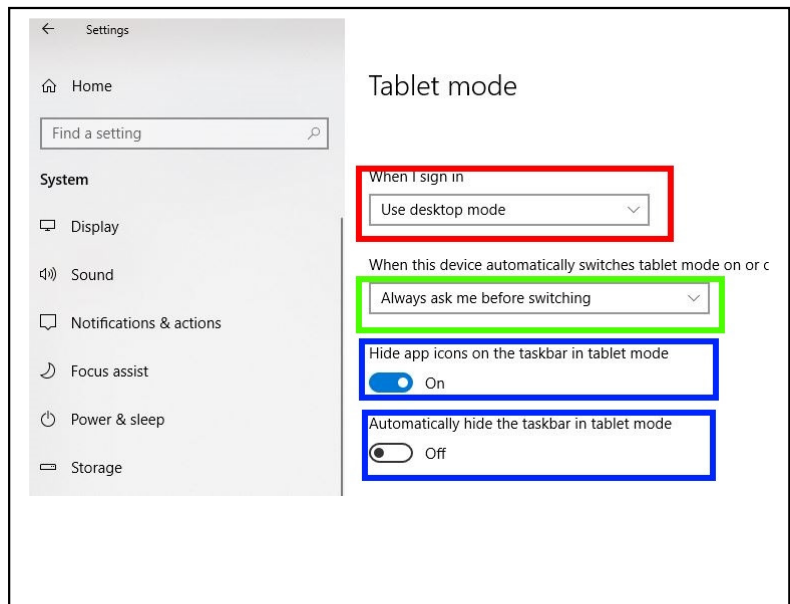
Settings

Home

Find a setting

System

Display

Sound

Notifications & actions

Focus assist

Power & sleep

Storage

Tablet mode

When I sign in

Use desktop mode

When this device automatically switches tablet mode on or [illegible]

Always ask me before switching

Hide app icons on the taskbar in tablet mode

On

Automatically hide the taskbar in tablet mode

Off